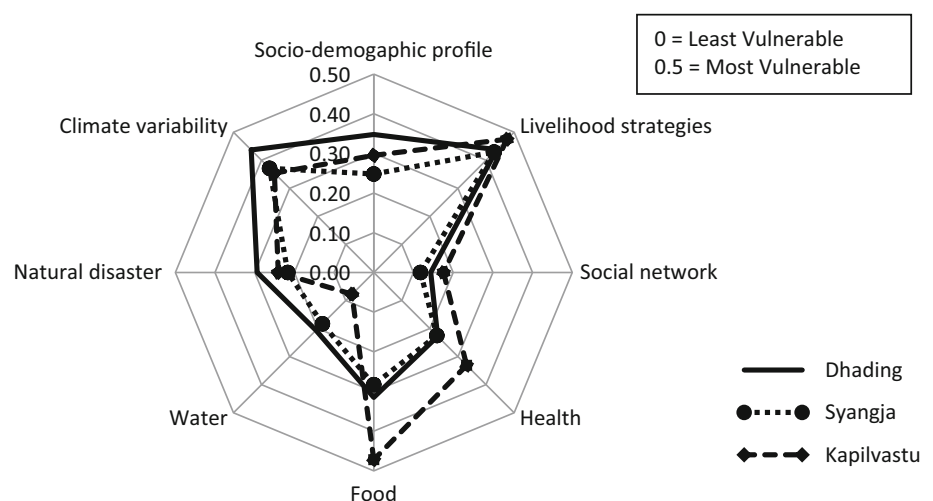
0 = Least Vulnerable
0.5 = Most Vulnerable

Socio-demogaphic profile
0.50
0.40
0.30
0.20
0.10
0.00
Livelihood strategies
Social network
Health
Food
Water
Natural disaster
Climate variability

Dhading
Syangja
Kapilvastu